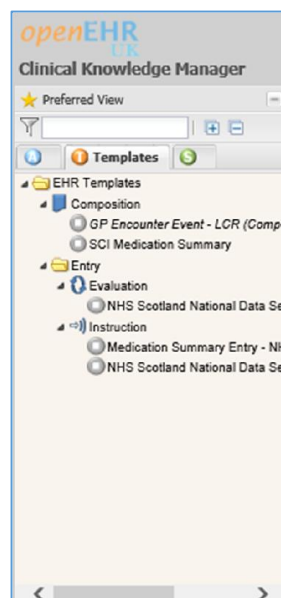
openEHR
UK
Clinical Knowledge Manager

Preferred View

Templates

EHR Templates
Composition
GP Encounter Event - LCR (Comp
SCI Medication Summary
Entry
Evaluation
NHS Scotland National Data Se
Instruction
Medication Summary Entry - N
NHS Scotland National Data Se